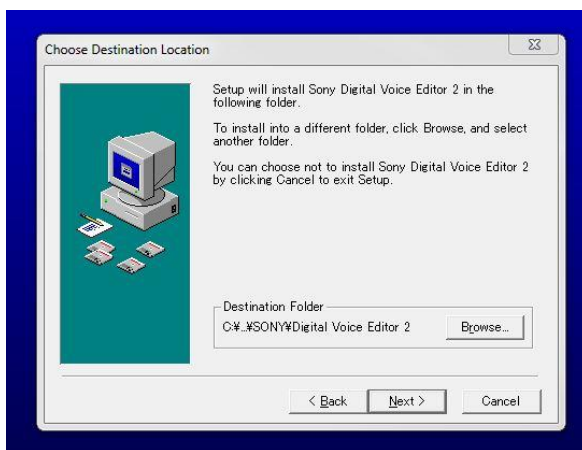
Choose Destination Location

Setup will install Sony Digital Voice Editor 2 in the following folder.

To install into a different folder, click Browse, and select another folder.

You can choose not to install Sony Digital Voice Editor 2 by clicking Cancel to exit Setup.

Destination Folder

C:¥...¥SONY¥Digital Voice Editor 2

Browse...

< Back

Next >

Cancel